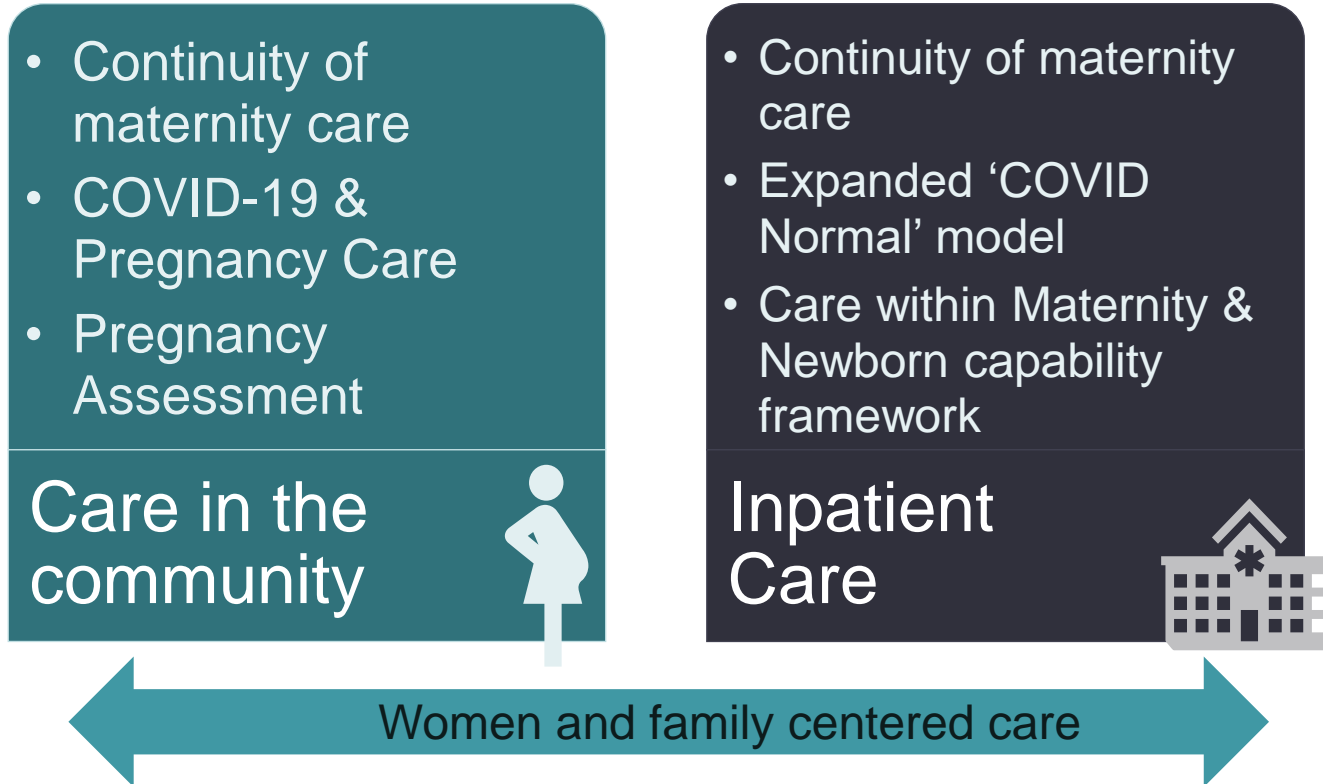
• Continuity of maternity care
• COVID-19 & Pregnancy Care
• Pregnancy Assessment

Care in the community

• Continuity of maternity care
• Expanded ‘COVID Normal’ model
• Care within Maternity & Newborn capability framework

Inpatient Care

Women and family centered care